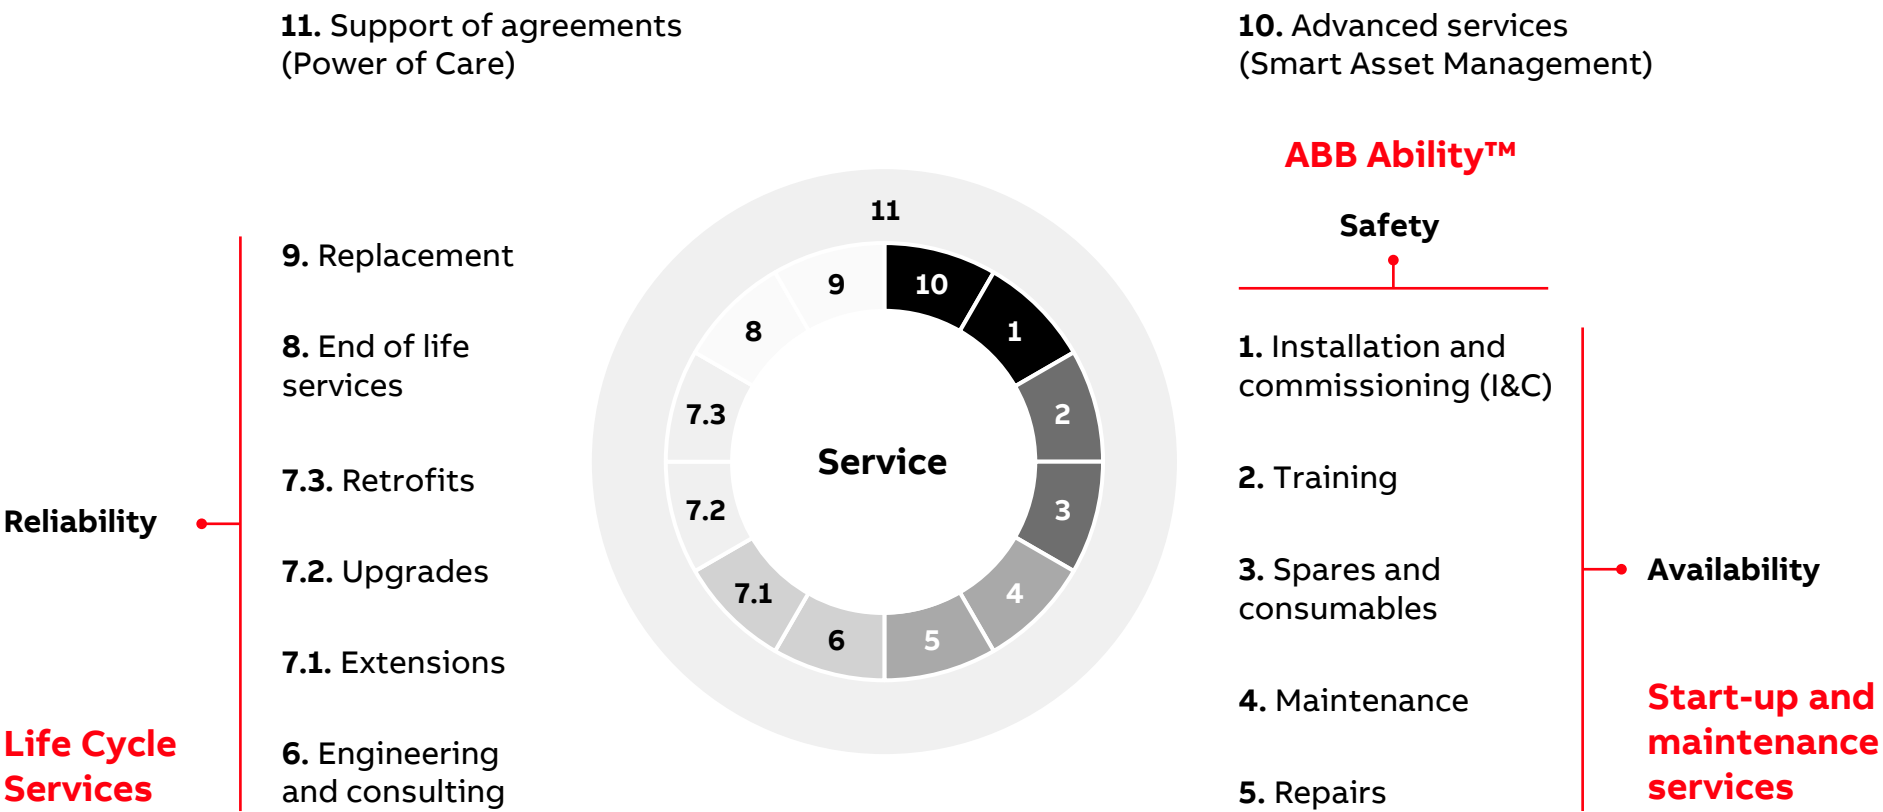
**11.** Support of agreements (Power of Care)

**10.** Advanced services (Smart Asset Management)

ABB Ability™

Safety

**9.** Replacement

**8.** End of life services

**7.3.** Retrofits

**7.2.** Upgrades

**7.1.** Extensions

**6.** Engineering and consulting

Reliability

Life Cycle Services

11

9

10

8

1

7.3

2

Service

7.2

3

7.1

4

6

5

**1.** Installation and commissioning (I&C)

**2.** Training

**3.** Spares and consumables

**4.** Maintenance

**5.** Repairs

Availability

Start-up and maintenance services